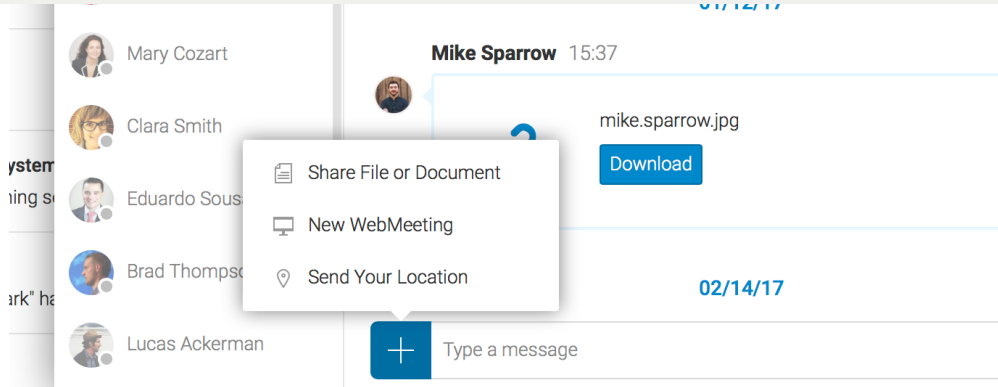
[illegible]

ystem
ning s

rk" ha

Mary Cozart

Clara Smith

Eduardo Sous

Brad Thompso

Lucas Ackerman

Mike Sparrow 15:37

mike.sparrow.jpg

Download

Share File or Document

New WebMeeting

Send Your Location

02/14/17

+

Type a message